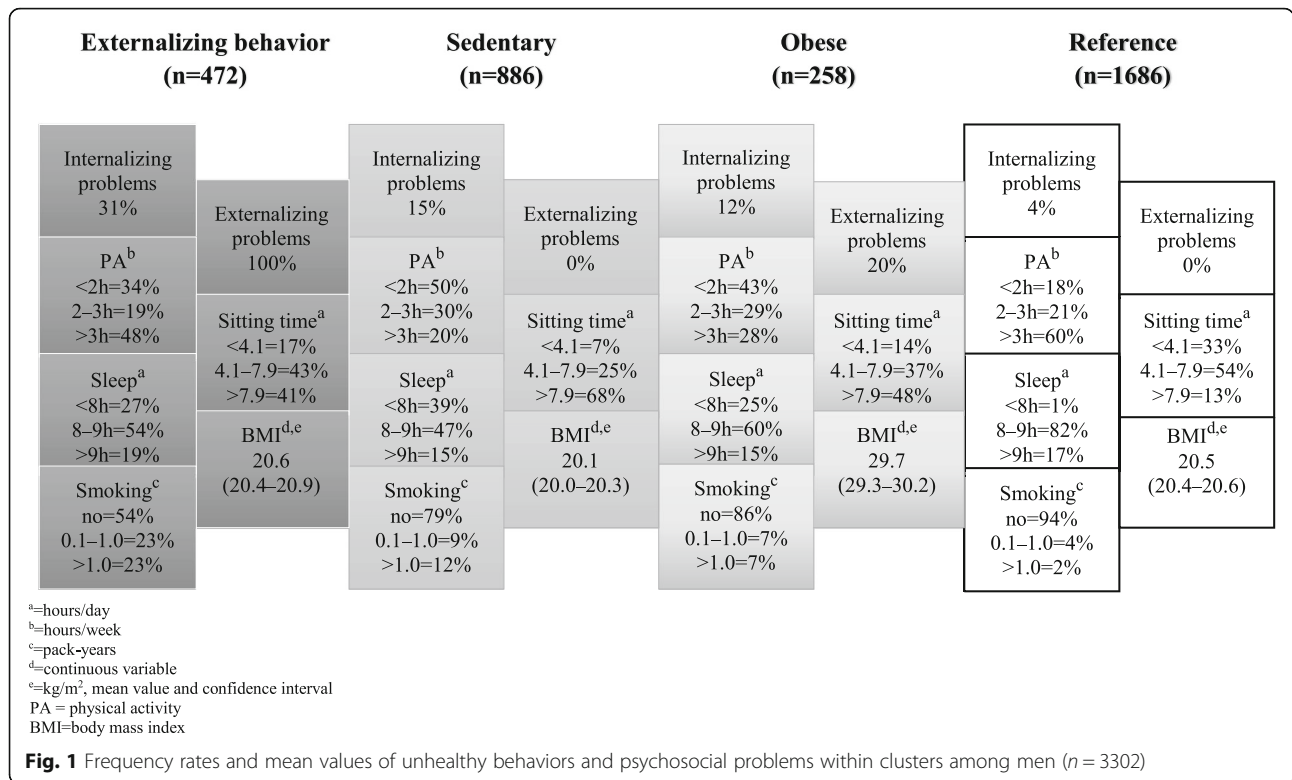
**Externalizing behavior (n=472)**

Internalizing problems 31%

PA$^{b}$
<2h=34%
2–3h=19%
>3h=48%

Sleep$^{a}$
<8h=27%
8–9h=54%
>9h=19%

Smoking$^{c}$
no=54%
0.1–1.0=23%
>1.0=23%

Externalizing problems 100%

Sitting time$^{a}$
<4.1=17%
4.1–7.9=43%
>7.9=41%

BMI$^{d,e}$
20.6
(20.4–20.9)

**Sedentary (n=886)**

Internalizing problems 15%

PA$^{b}$
<2h=50%
2–3h=30%
>3h=20%

Sleep$^{a}$
<8h=39%
8–9h=47%
>9h=15%

Smoking$^{c}$
no=79%
0.1–1.0=9%
>1.0=12%

Externalizing problems 0%

Sitting time$^{a}$
<4.1=7%
4.1–7.9=25%
>7.9=68%

BMI$^{d,e}$
20.1
(20.0–20.3)

**Obese (n=258)**

Internalizing problems 12%

PA$^{b}$
<2h=43%
2–3h=29%
>3h=28%

Sleep$^{a}$
<8h=25%
8–9h=60%
>9h=15%

Smoking$^{c}$
no=86%
0.1–1.0=7%
>1.0=7%

Externalizing problems 20%

Sitting time$^{a}$
<4.1=14%
4.1–7.9=37%
>7.9=48%

BMI$^{d,e}$
29.7
(29.3–30.2)

**Reference (n=1686)**

Internalizing problems 4%

PA$^{b}$
<2h=18%
2–3h=21%
>3h=60%

Sleep$^{a}$
<8h=1%
8–9h=82%
>9h=17%

Smoking$^{c}$
no=94%
0.1–1.0=4%
>1.0=2%

Externalizing problems 0%

Sitting time$^{a}$
<4.1=33%
4.1–7.9=54%
>7.9=13%

BMI$^{d,e}$
20.5
(20.4–20.6)

$^{a}$=hours/day
$^{b}$=hours/week
$^{c}$=pack-years
$^{d}$=continuous variable
$^{e}$=kg/m$^{2}$, mean value and confidence interval
PA = physical activity
BMI=body mass index

**Fig. 1** Frequency rates and mean values of unhealthy behaviors and psychosocial problems within clusters among men ($n$ = 3302)